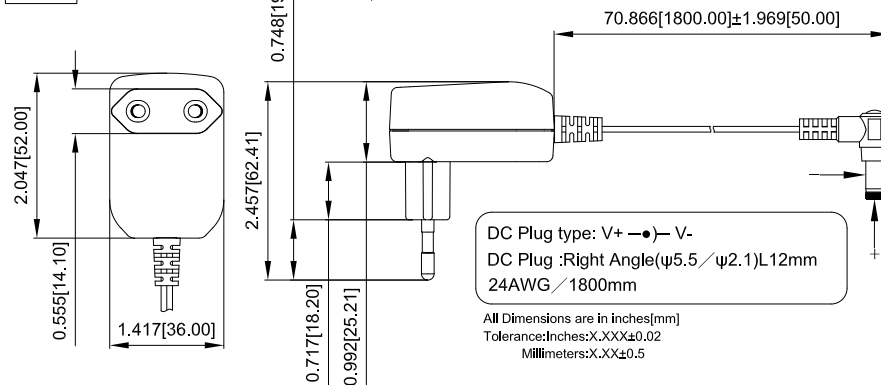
0.748[19

70.866[1800.00]±1.969[50.00]

2.047[52.00]

0.555[14.10]

1.417[36.00]

2.457[62.41]

0.717[18.20]

0.992[25.21]

DC Plug type: V+ —●)— V-
DC Plug :Right Angle(ψ5.5／ψ2.1)L12mm
24AWG／1800mm

All Dimensions are in inches[mm]
Tolerance:Inches:X.XXX±0.02
Millimeters:X.XX±0.5

+